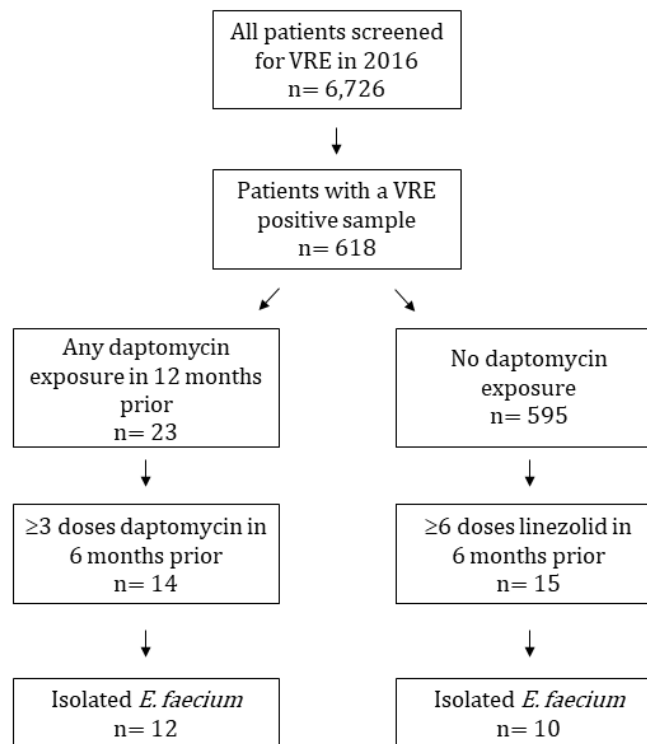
All patients screened for VRE in 2016
n= 6,726

Patients with a VRE positive sample
n= 618

Any daptomycin exposure in 12 months prior
n= 23

≥3 doses daptomycin in 6 months prior
n= 14

Isolated *E. faecium*
n= 12

No daptomycin exposure
n= 595

≥6 doses linezolid in 6 months prior
n= 15

Isolated *E. faecium*
n= 10